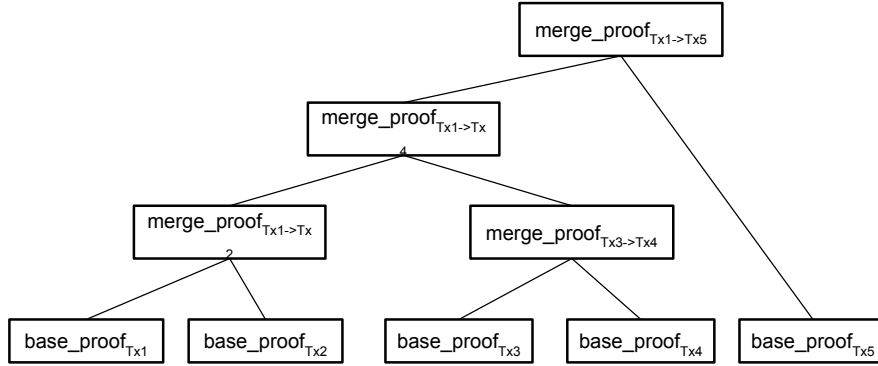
merge_proof$_{Tx1->Tx5}$

merge_proof$_{Tx1->Tx}$
4

merge_proof$_{Tx1->Tx}$
2

merge_proof$_{Tx3->Tx4}$

base_proof$_{Tx1}$

base_proof$_{Tx2}$

base_proof$_{Tx3}$

base_proof$_{Tx4}$

base_proof$_{Tx5}$